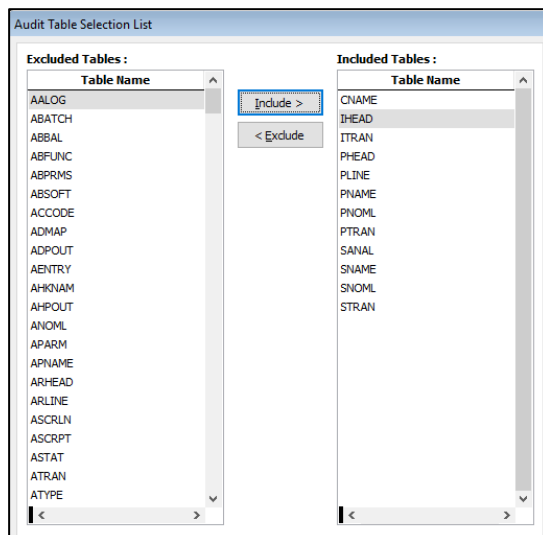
Audit Table Selection List

Excluded Tables :

| Table Name |
|---|
| AALOG |
| ABATCH |
| ABBAL |
| ABFUNC |
| ABPRMS |
| ABSOFT |
| ACCODE |
| ADMAP |
| ADPOUT |
| AENTRY |
| AHKNAM |
| AHPOUT |
| ANOML |
| APARM |
| APNAME |
| ARHEAD |
| ARLINE |
| ASCRLN |
| ASCRPT |
| ASTAT |
| ATRAN |
| ATYPE |

Include >

< Exclude

Included Tables :

| Table Name |
|---|
| CNAME |
| IHEAD |
| ITRAN |
| PHEAD |
| PLINE |
| PNAME |
| PNOML |
| PTRAN |
| SANAL |
| SNAME |
| SNOML |
| STRAN |